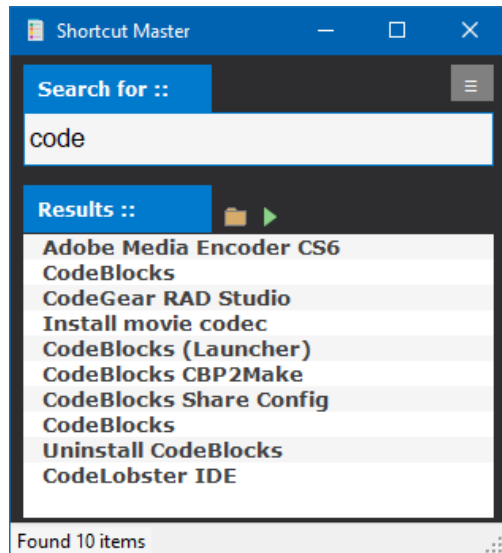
Shortcut Master

Search for ::

code

Results ::

Adobe Media Encoder CS6
CodeBlocks
CodeGear RAD Studio
Install movie codec
CodeBlocks (Launcher)
CodeBlocks CBP2Make
CodeBlocks Share Config
CodeBlocks
Uninstall CodeBlocks
CodeLobster IDE

Found 10 items